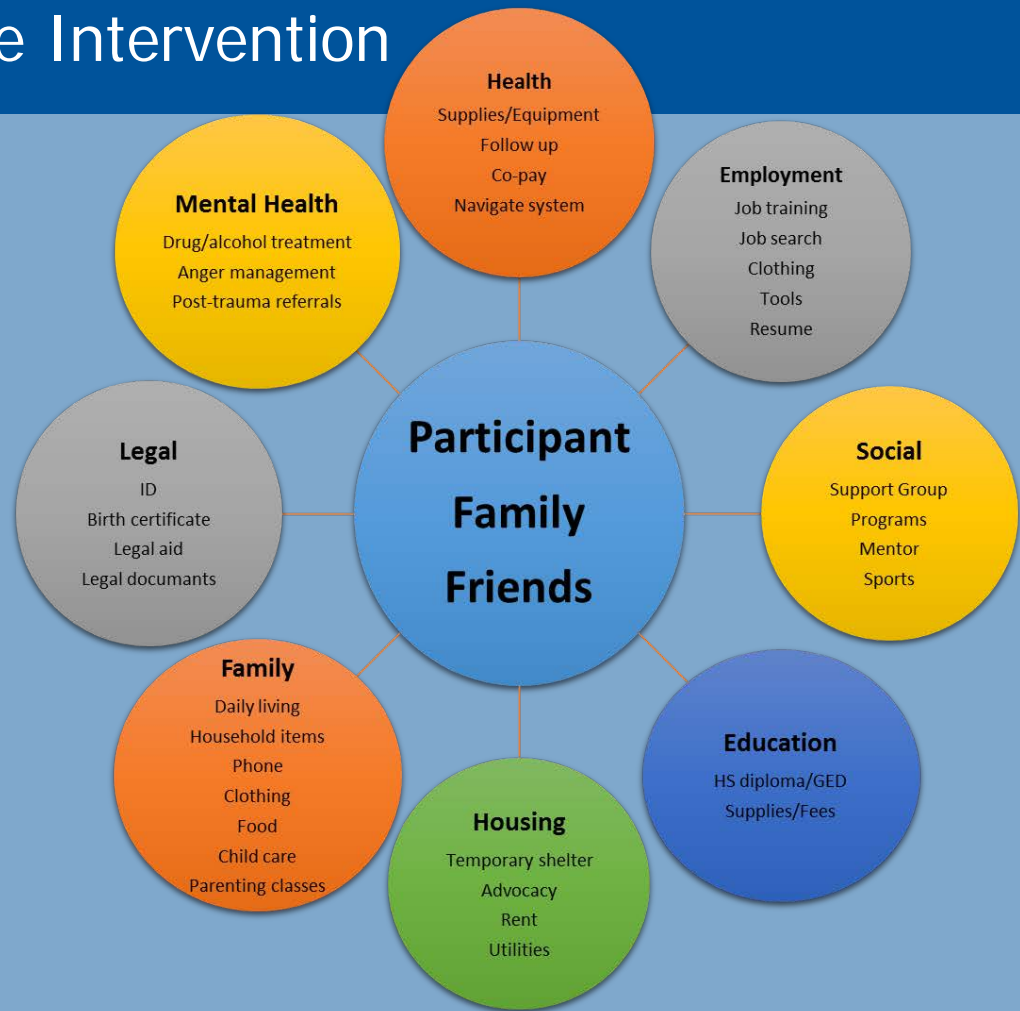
e Intervention

Health
Supplies/Equipment
Follow up
Co-pay
Navigate system

Mental Health
Drug/alcohol treatment
Anger management
Post-trauma referrals

Employment
Job training
Job search
Clothing
Tools
Resume

Legal
ID
Birth certificate
Legal aid
Legal documents

Participant
Family
Friends

Social
Support Group
Programs
Mentor
Sports

Family
Daily living
Household items
Phone
Clothing
Food
Child care
Parenting classes

Education
HS diploma/GED
Supplies/Fees

Housing
Temporary shelter
Advocacy
Rent
Utilities